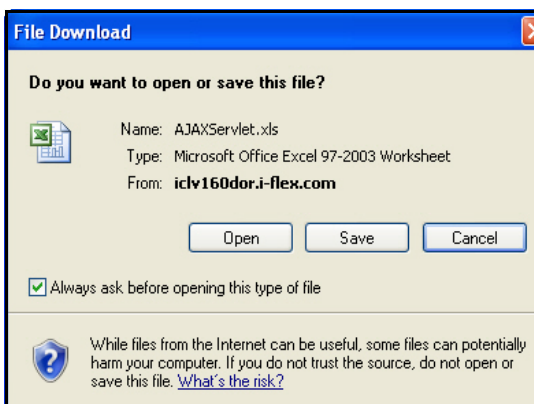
File Download

Do you want to open or save this file?

Name: AJAXServlet.xls
Type: Microsoft Office Excel 97-2003 Worksheet
From: iclv160dor.i-flex.com

Open Save Cancel

Always ask before opening this type of file

While files from the Internet can be useful, some files can potentially harm your computer. If you do not trust the source, do not open or save this file. What's the risk?